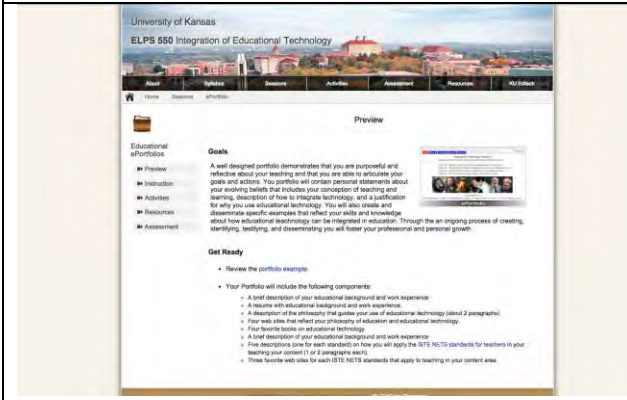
University of Kansas

ELPS 550 Integration of Educational Technology

About | Syllabus | Sessions | Activities | Assessment | Resources | KU Edtech

Home | Sessions | ePortfolio

Educational ePortfolios

Preview

Instruction

Activities

Resources

Assessment

Preview

Goals

A well designed portfolio demonstrates that you are purposeful and reflective about your teaching and that you are able to articulate your goals and actions. Your portfolio will contain personal statements about your evolving beliefs that includes your conception of teaching and learning, description of how to integrate technology, and a justification for why you use educational technology. You will also create and disseminate specific examples that reflect your skills and knowledge about how educational technology can be integrated in education. Through the an ongoing process of creating, identifying, testifying, and disseminating you will foster your professional and personal growth.

Get Ready

- Review the portfolio example.

- Your Portfolio will include the following components:
  - A brief description of your educational background and work experience
  - A resume with educational background and work experience
  - A description of the philosophy that guides your use of educational technology (about 2 paragraphs)
  - Four web sites that reflect your philosophy of education and educational technology.
  - Four favorite books on educational technology.
  - A brief description of your educational background and work experience
  - Five descriptions (one for each standard) on how you will apply the ISTE NETS standards for teachers in your teaching your content (1 or 2 paragraphs each).
  - Three favorite web sites for each ISTE NETS standard that apply to teaching in your content area.